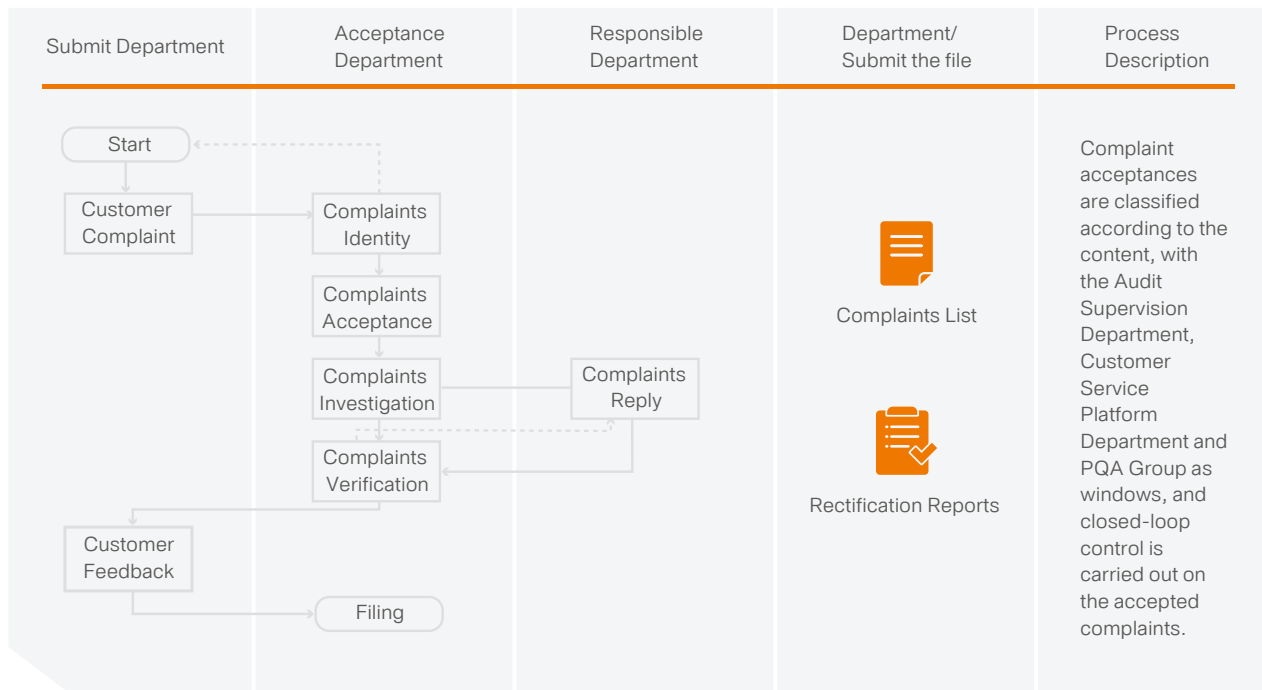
Submit Department

Acceptance Department

Responsible Department

Department/ Submit the file

Process Description

Start

Customer Complaint

Complaints Identity

Complaints Acceptance

Complaints Investigation

Complaints Reply

Complaints Verification

Customer Feedback

Filing

Complaints List

Rectification Reports

Complaint acceptances are classified according to the content, with the Audit Supervision Department, Customer Service Platform Department and PQA Group as windows, and closed-loop control is carried out on the accepted complaints.